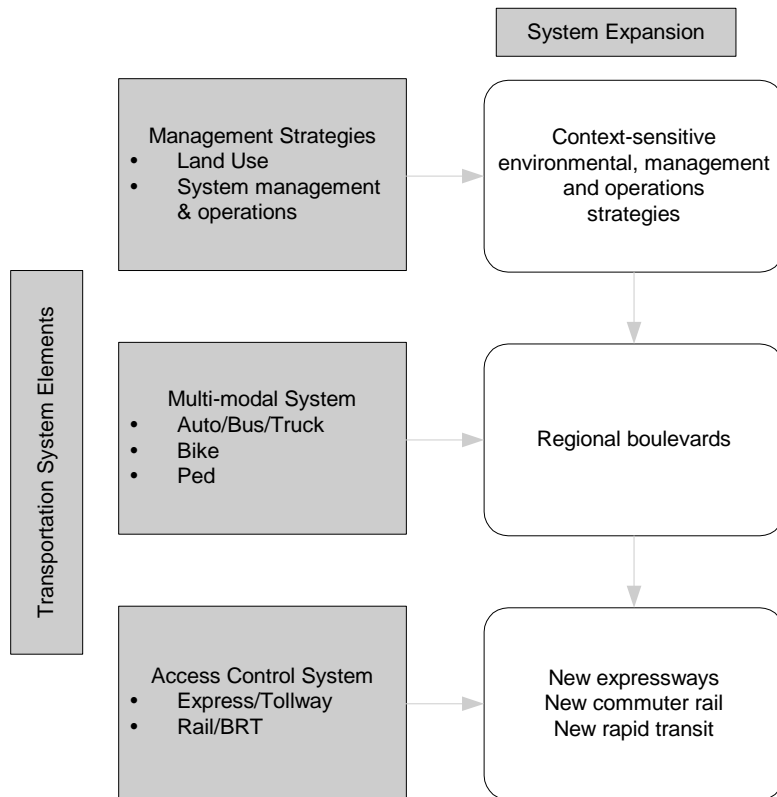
System Expansion

Transportation System Elements

Management Strategies
- Land Use
- System management & operations

Context-sensitive environmental, management and operations strategies

Multi-modal System
- Auto/Bus/Truck
- Bike
- Ped

Regional boulevards

Access Control System
- Express/Tollway
- Rail/BRT

New expressways
New commuter rail
New rapid transit